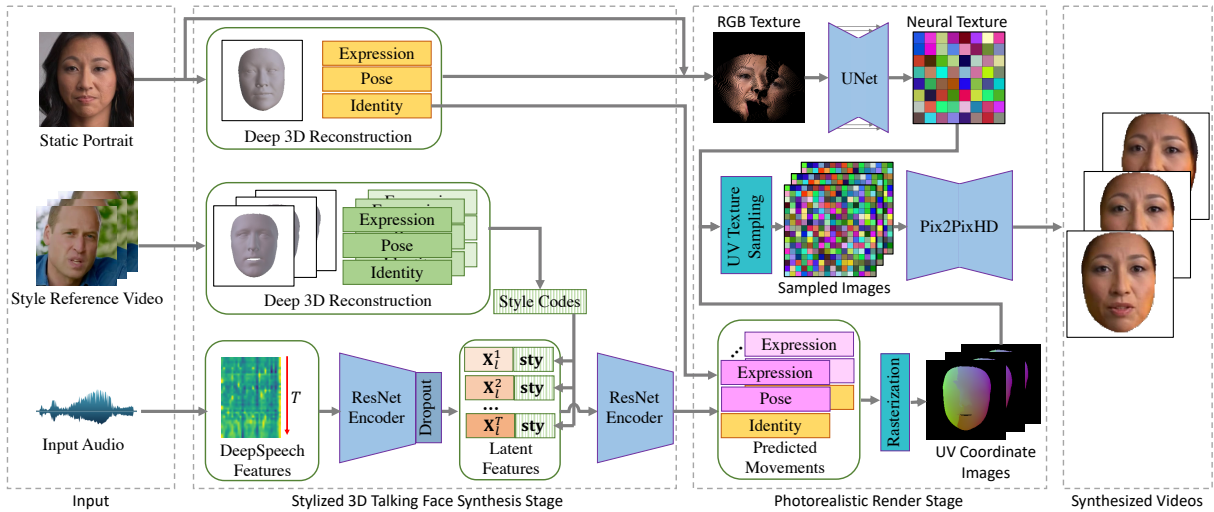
Static Portrait

Expression
Pose
Identity
Deep 3D Reconstruction

RGB Texture
UNet
Neural Texture

Style Reference Video

Expression
Pose
Identity
Deep 3D Reconstruction

Style Codes

UV Texture Sampling
Sampled Images
Pix2PixHD

Input Audio

$T$
DeepSpeech Features
ResNet Encoder
Dropout

$\mathbf{X}_l^1$ sty
$\mathbf{X}_l^2$ sty
...
$\mathbf{X}_l^T$ sty
Latent Features

ResNet Encoder

Expression
Expression
Pose
Identity
Predicted Movements

Rasterization
UV Coordinate Images

Input
Stylized 3D Talking Face Synthesis Stage
Photorealistic Render Stage
Synthesized Videos